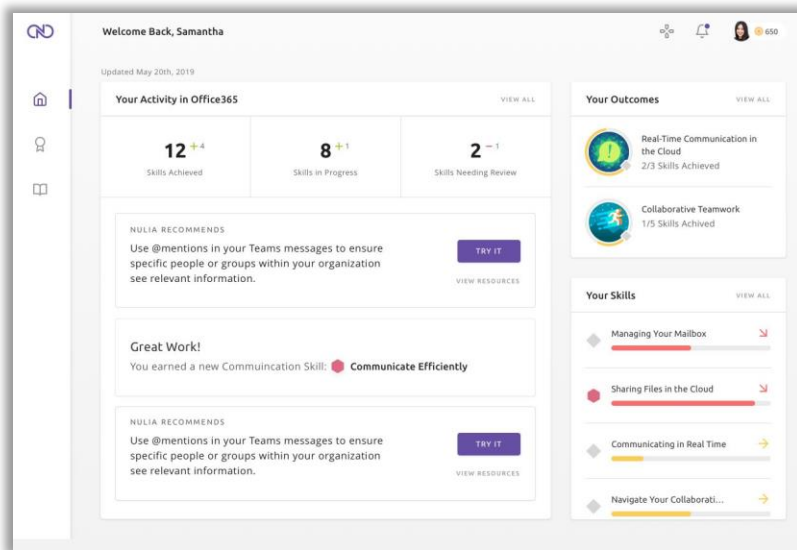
Welcome Back, Samantha

650

Updated May 20th, 2019

Your Activity in Office365

VIEW ALL

12 +4
Skills Achieved

8 +1
Skills in Progress

2 −1
Skills Needing Review

NULIA RECOMMENDS

Use @mentions in your Teams messages to ensure specific people or groups within your organization see relevant information.

TRY IT

VIEW RESOURCES

Great Work!

You earned a new Commuincation Skill: Communicate Efficiently

NULIA RECOMMENDS

Use @mentions in your Teams messages to ensure specific people or groups within your organization see relevant information.

TRY IT

VIEW RESOURCES

Your Outcomes

VIEW ALL

Real-Time Communication in the Cloud
2/3 Skills Achieved

Collaborative Teamwork
1/5 Skills Achived

Your Skills

VIEW ALL

Managing Your Mailbox

Sharing Files in the Cloud

Communicating in Real Time

Navigate Your Collaborati...